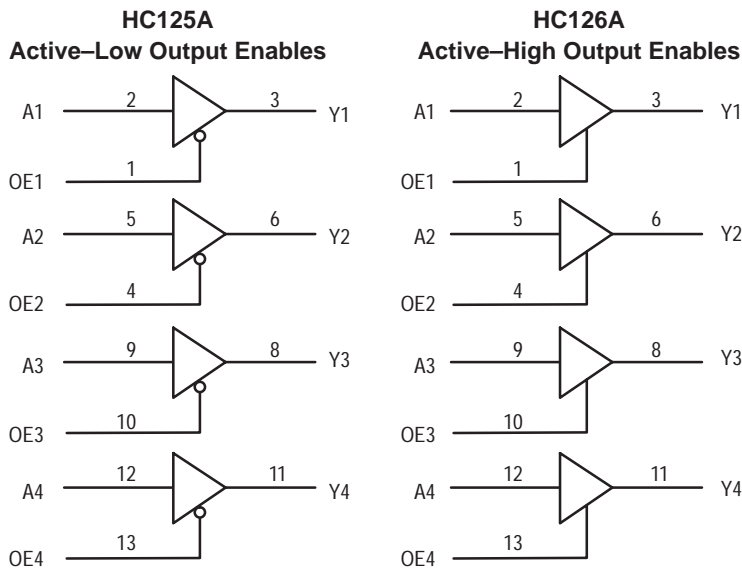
HC125A
Active–Low Output Enables

A1 2 3 Y1
OE1 1
A2 5 6 Y2
OE2 4
A3 9 8 Y3
OE3 10
A4 12 11 Y4
OE4 13

HC126A
Active–High Output Enables

A1 2 3 Y1
OE1 1
A2 5 6 Y2
OE2 4
A3 9 8 Y3
OE3 10
A4 12 11 Y4
OE4 13